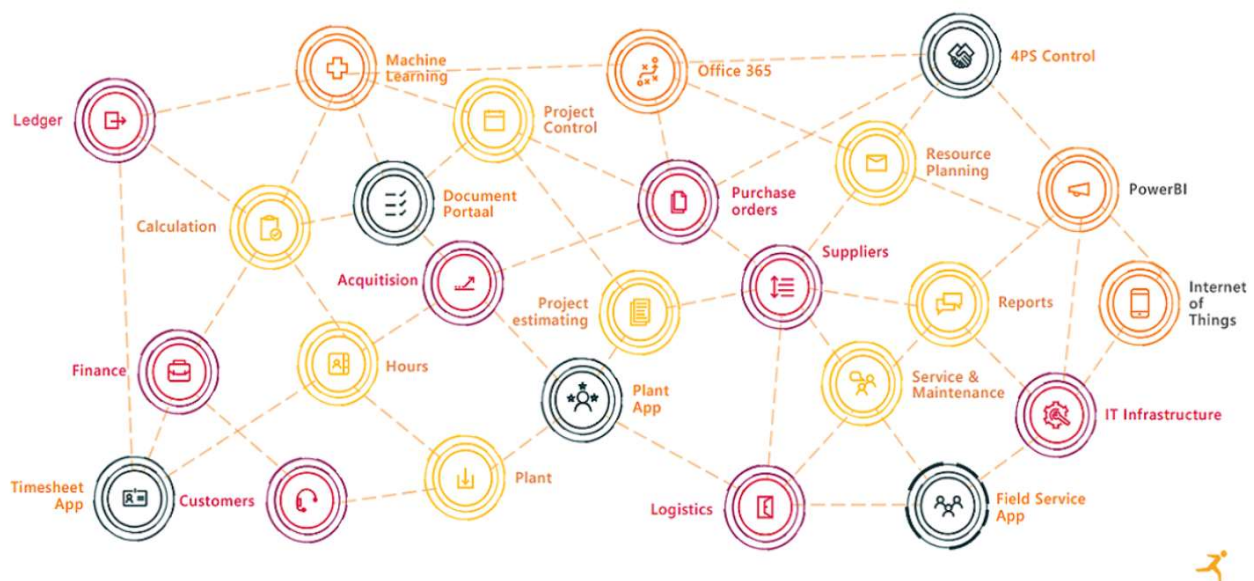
Machine Learning

Office 365

4PS Control

Ledger

Project Control

Resource Planning

Document Portaal

Purchase orders

PowerBI

Calculation

Suppliers

Acquitision

Project estimating

Reports

Internet of Things

Finance

Hours

Plant App

Service & Maintenance

IT Infrastructure

Timesheet App

Customers

Plant

Logistics

Field Service App